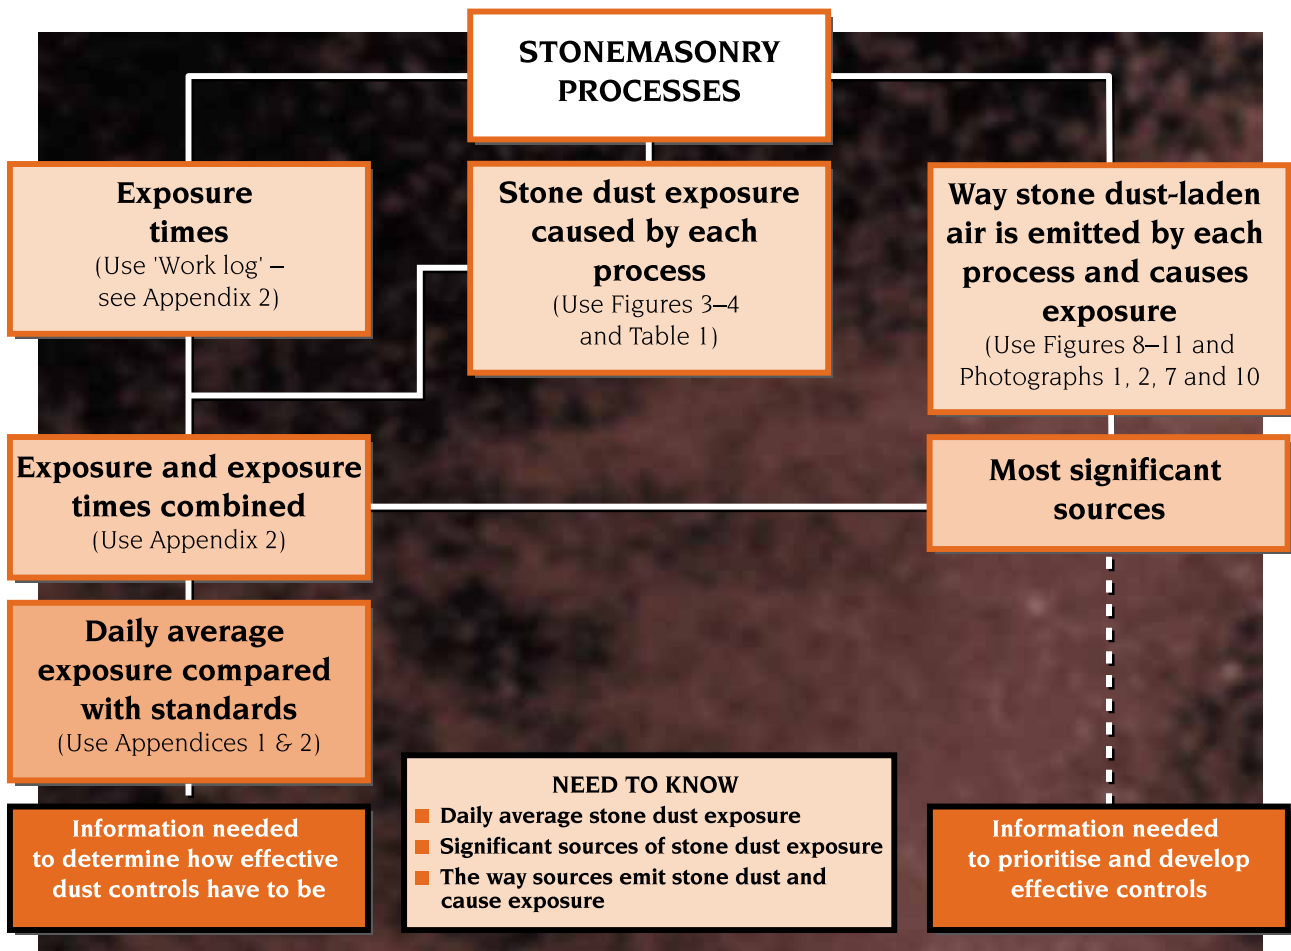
STONEMASONRY PROCESSES

Exposure times
(Use 'Work log' – see Appendix 2)

Stone dust exposure caused by each process
(Use Figures 3–4 and Table 1)

Way stone dust-laden air is emitted by each process and causes exposure
(Use Figures 8–11 and Photographs 1, 2, 7 and 10

Exposure and exposure times combined
(Use Appendix 2)

Most significant sources

Daily average exposure compared with standards
(Use Appendices 1 & 2)

NEED TO KNOW
Daily average stone dust exposure
Significant sources of stone dust exposure
The way sources emit stone dust and cause exposure

Information needed to determine how effective dust controls have to be

Information needed to prioritise and develop effective controls